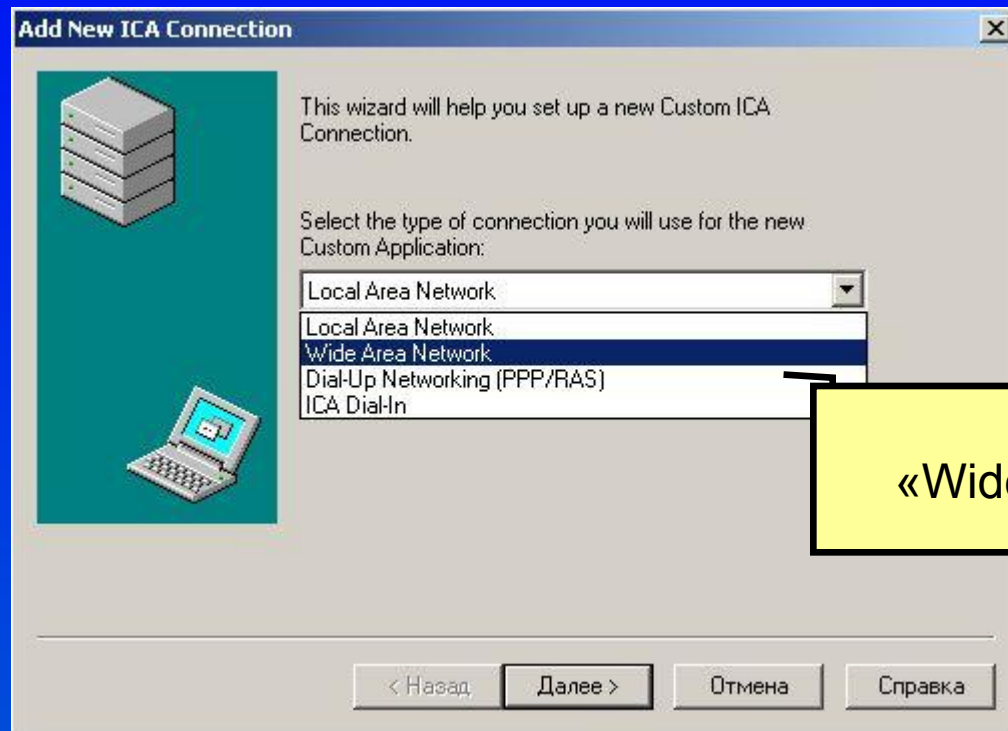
Add New ICA Connection

×

This wizard will help you set up a new Custom ICA Connection.

Select the type of connection you will use for the new Custom Application:

Local Area Network

Local Area Network
Wide Area Network
Dial-Up Networking (PPP/RAS)
ICA Dial-In

«Wid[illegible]

< Назад

Далее >

Отмена

Справка